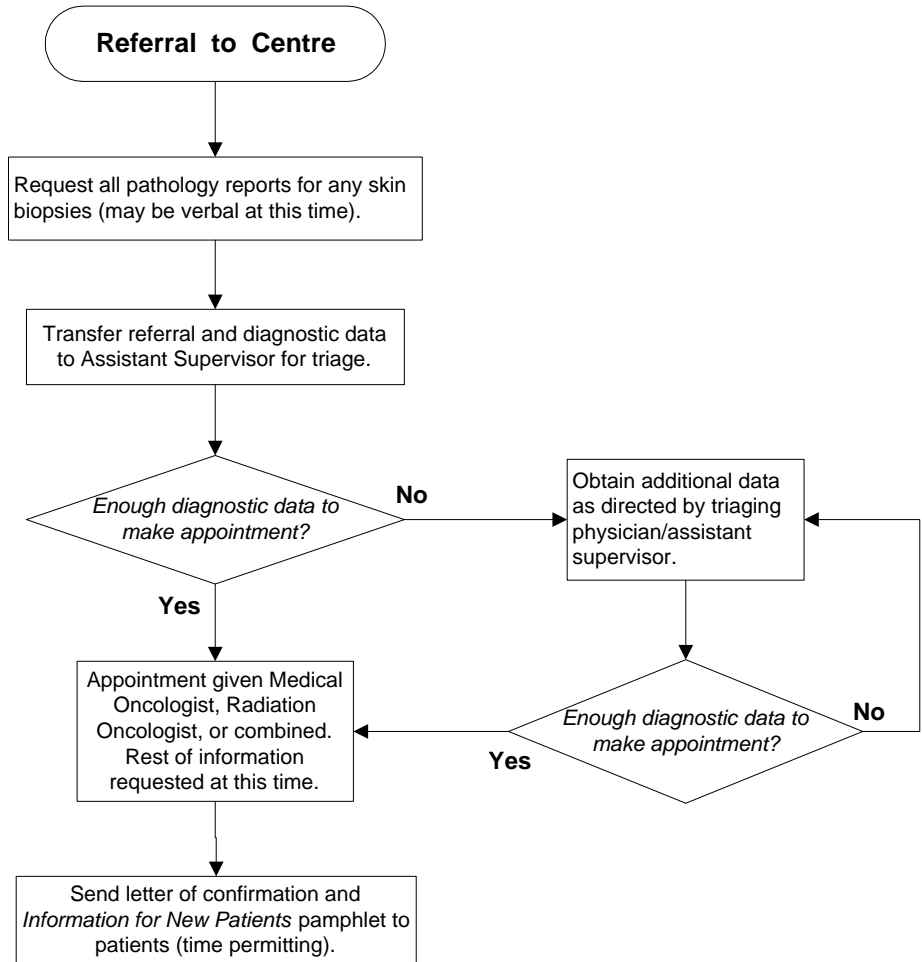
Referral to Centre

Request all pathology reports for any skin biopsies (may be verbal at this time).

Transfer referral and diagnostic data to Assistant Supervisor for triage.

Enough diagnostic data to make appointment?

No

Yes

Obtain additional data as directed by triaging physician/assistant supervisor.

Enough diagnostic data to make appointment?

No

Yes

Appointment given Medical Oncologist, Radiation Oncologist, or combined. Rest of information requested at this time.

Send letter of confirmation and Information for New Patients pamphlet to patients (time permitting).